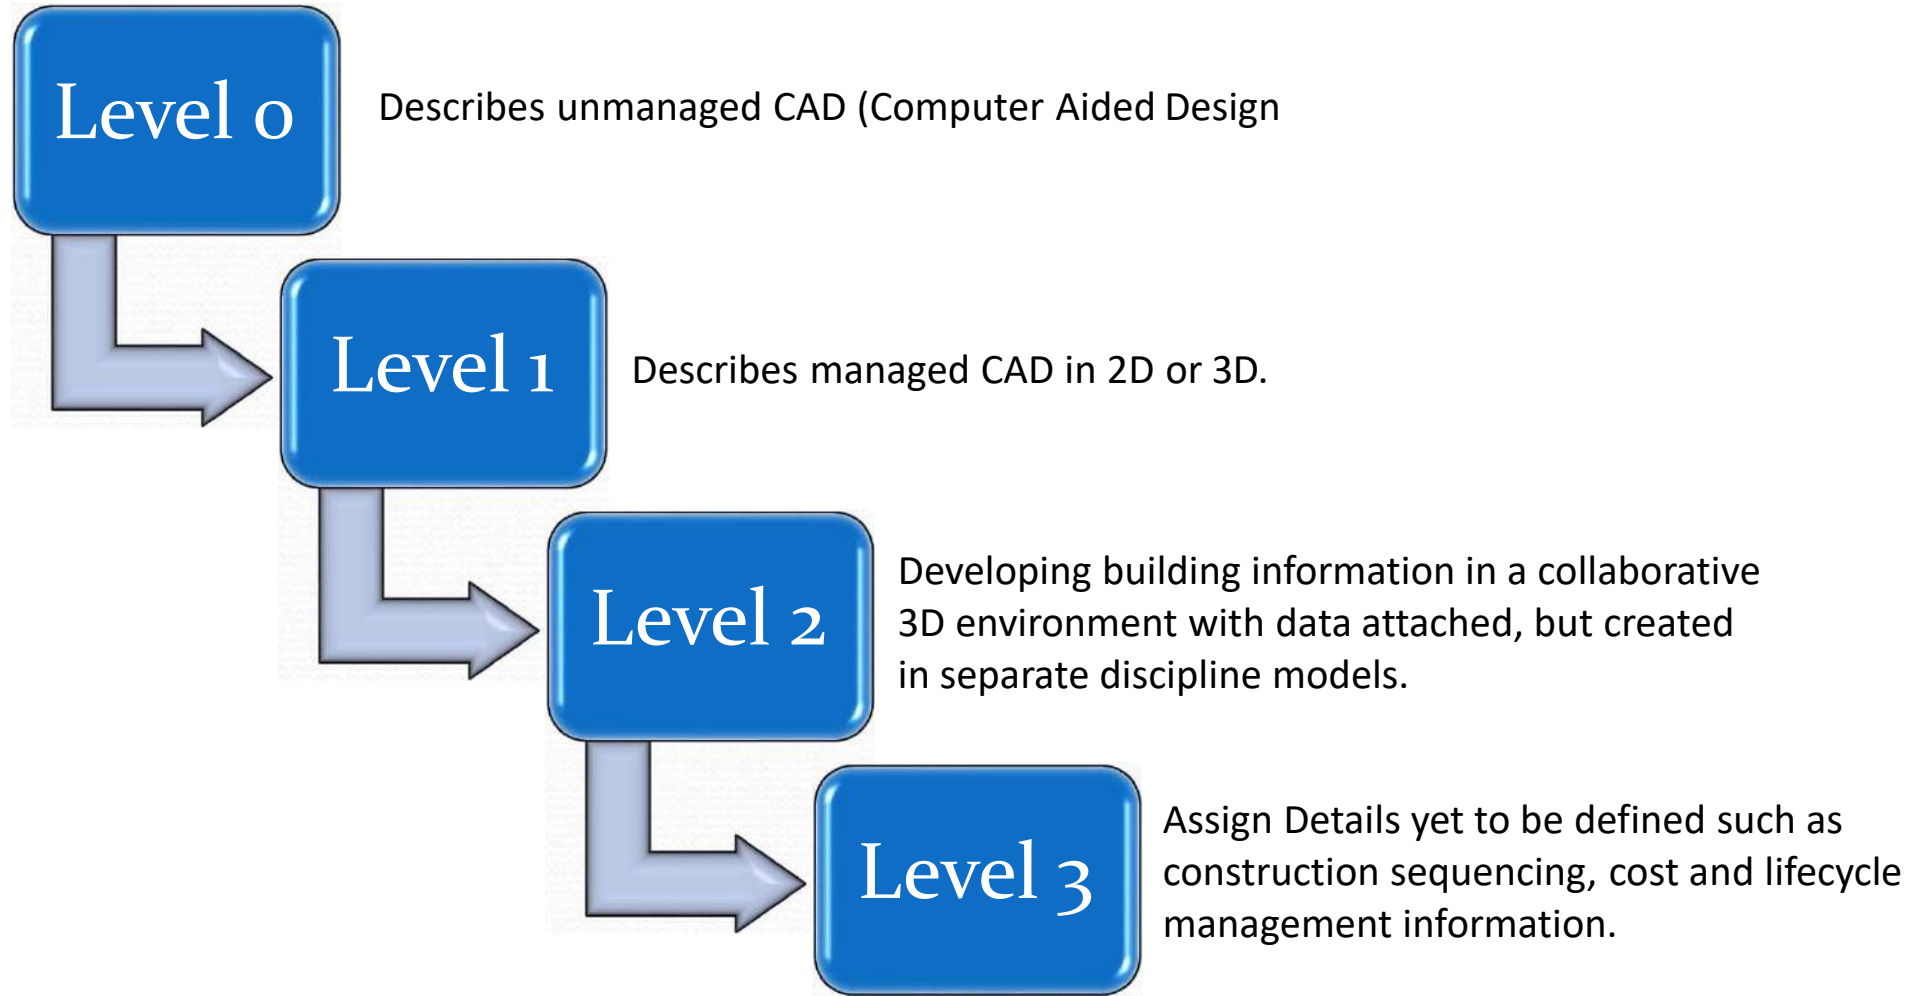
Level 0

Describes unmanaged CAD (Computer Aided Design

Level 1

Describes managed CAD in 2D or 3D.

Level 2

Developing building information in a collaborative 3D environment with data attached, but created in separate discipline models.

Level 3

Assign Details yet to be defined such as construction sequencing, cost and lifecycle management information.